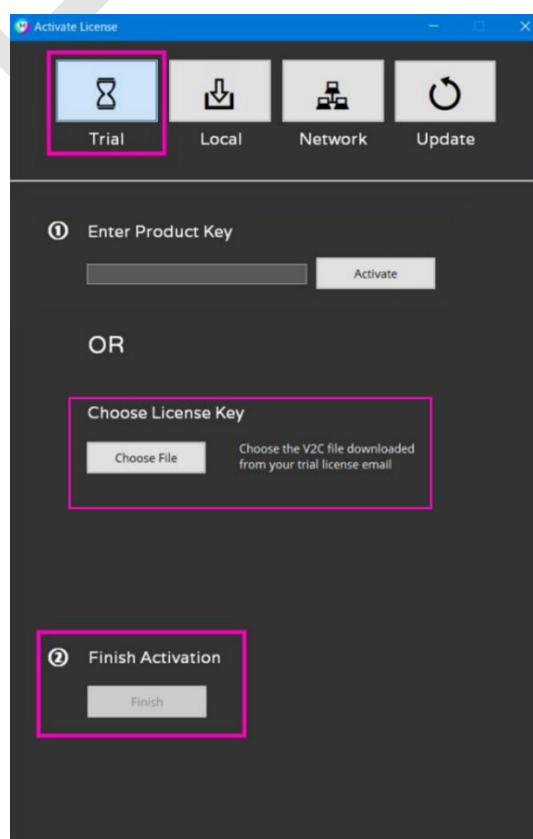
Activate License

Trial

Local

Network

Update

① Enter Product Key

Activate

OR

Choose License Key

Choose File

Choose the V2C file downloaded from your trial license email

② Finish Activation

Finish